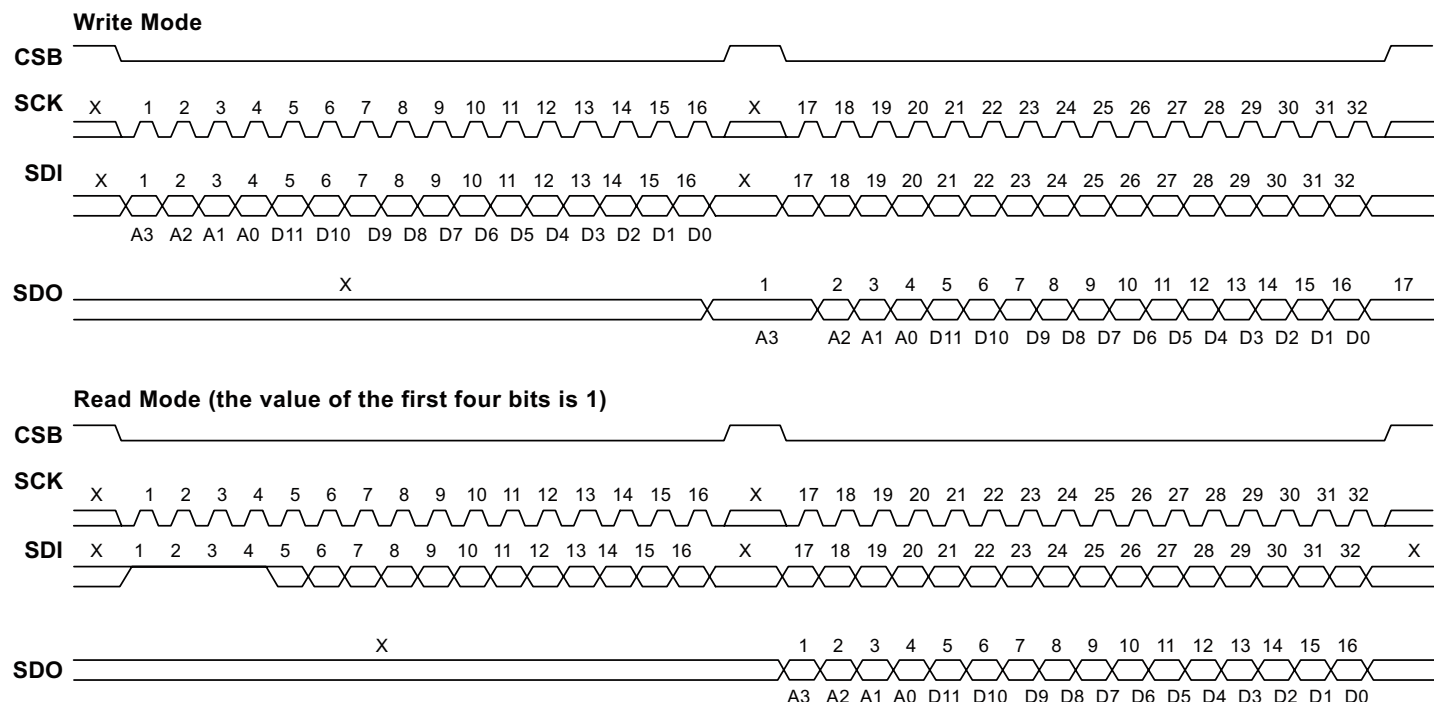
Write Mode

CSB

SCK X 1 2 3 4 5 6 7 8 9 10 11 12 13 14 15 16 X 17 18 19 20 21 22 23 24 25 26 27 28 29 30 31 32

SDI X 1 2 3 4 5 6 7 8 9 10 11 12 13 14 15 16 X 17 18 19 20 21 22 23 24 25 26 27 28 29 30 31 32

A3 A2 A1 A0 D11 D10 D9 D8 D7 D6 D5 D4 D3 D2 D1 D0

SDO X 1 2 3 4 5 6 7 8 9 10 11 12 13 14 15 16 17

A3 A2 A1 A0 D11 D10 D9 D8 D7 D6 D5 D4 D3 D2 D1 D0

Read Mode (the value of the first four bits is 1)

CSB

SCK X 1 2 3 4 5 6 7 8 9 10 11 12 13 14 15 16 X 17 18 19 20 21 22 23 24 25 26 27 28 29 30 31 32

SDI X 1 2 3 4 5 6 7 8 9 10 11 12 13 14 15 16 X 17 18 19 20 21 22 23 24 25 26 27 28 29 30 31 32 X

X 1 2 3 4 5 6 7 8 9 10 11 12 13 14 15 16

SDO

A3 A2 A1 A0 D11 D10 D9 D8 D7 D6 D5 D4 D3 D2 D1 D0